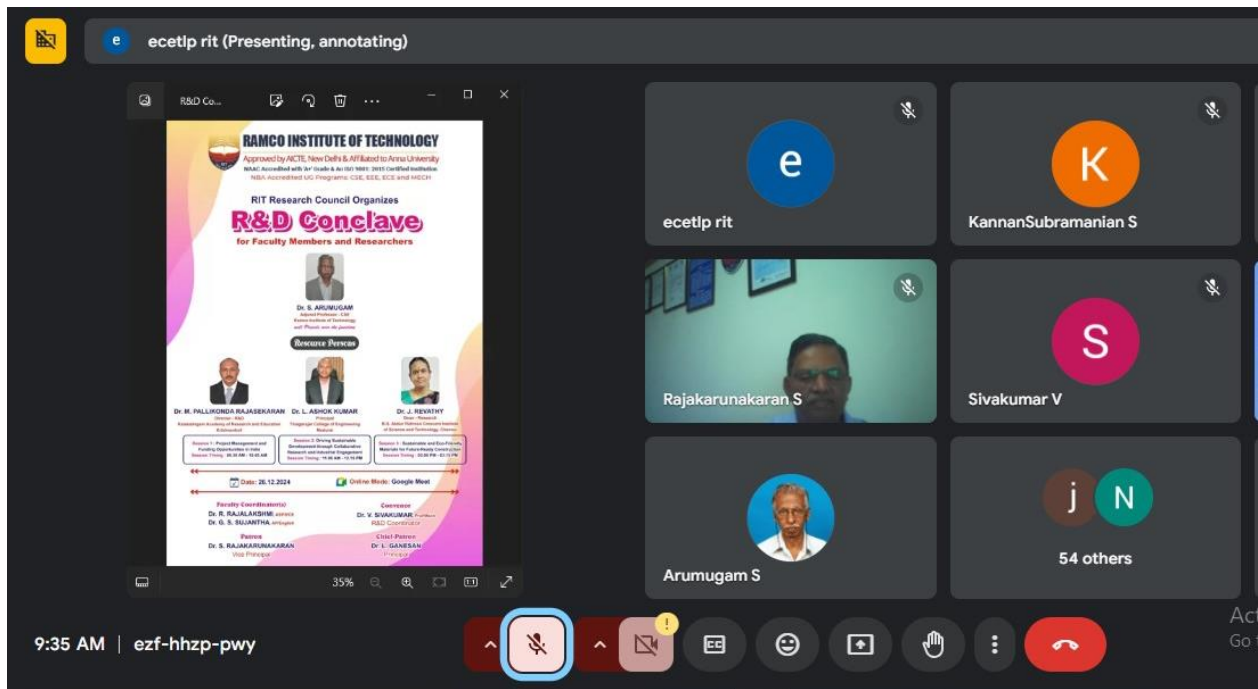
e ecetlp rit (Presenting, annotating)

R&D Co...

RAMCO INSTITUTE OF TECHNOLOGY
Approved by AICTE, New Delhi & Affiliated to Anna University
NAAC Accredited with 'A+' Grade & An ISO 9001: 2015 Certified Institution
NBA Accredited UG Programs: CSE, EEE, ECE and MECH

RIT Research Council Organizes
R&D Conclave
for Faculty Members and Researchers

Dr. S. ARUMUGAM
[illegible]

Resource Persons

Dr. M. PALLIKONDA RAJASEKARAN
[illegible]

Dr. L. ASHOK KUMAR
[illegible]

Dr. J. REVATHY
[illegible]

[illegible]

Date: 26.12.2024
Online Mode: Google Meet

Faculty Coordinator(s)
Dr. R. RAJALAKSHMI, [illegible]
Dr. G. S. SUJANTHA, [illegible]

Convenor
Dr. V. SIVAKUMAR, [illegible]
R&D Coordinator

Patron
Dr. S. RAJAKARUNAKARAN
Vice Principal

Chief Patron
Dr. L. GANESAN
Principal

35%

e
ecetlp rit

K
KannanSubramanian S

Rajakarunakaran S

S
Sivakumar V

Arumugam S

j N
54 others

9:35 AM | ezf-hhzp-pwy

Act
Go